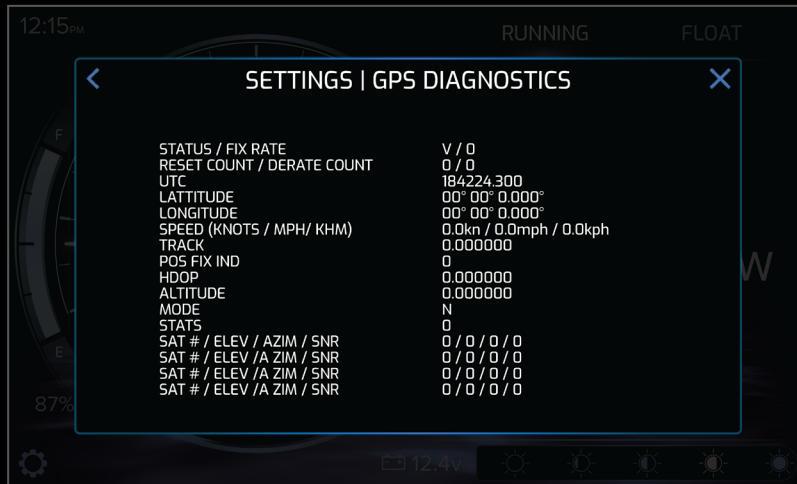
12:15PM

RUNNING

FLOAT

SETTINGS | GPS DIAGNOSTICS

| | |
|---|---|
| STATUS / FIX RATE | V / 0 |
| RESET COUNT / DERATE COUNT | 0 / 0 |
| UTC | 184224.300 |
| LATTITUDE | 00° 00' 0.000° |
| LONGITUDE | 00° 00' 0.000° |
| SPEED (KNOTS / MPH/ KHM) | 0.0kn / 0.0mph / 0.0kph |
| TRACK | 0.000000 |
| POS FIX IND | 0 |
| HDOP | 0.000000 |
| ALTITUDE | 0.000000 |
| MODE | N |
| STATS | 0 |
| SAT # / ELEV / AZIM / SNR | 0 / 0 / 0 / 0 |
| SAT # / ELEV /A ZIM / SNR | 0 / 0 / 0 / 0 |
| SAT # / ELEV /A ZIM / SNR | 0 / 0 / 0 / 0 |
| SAT # / ELEV /A ZIM / SNR | 0 / 0 / 0 / 0 |

F

E

87%

W

12.4v